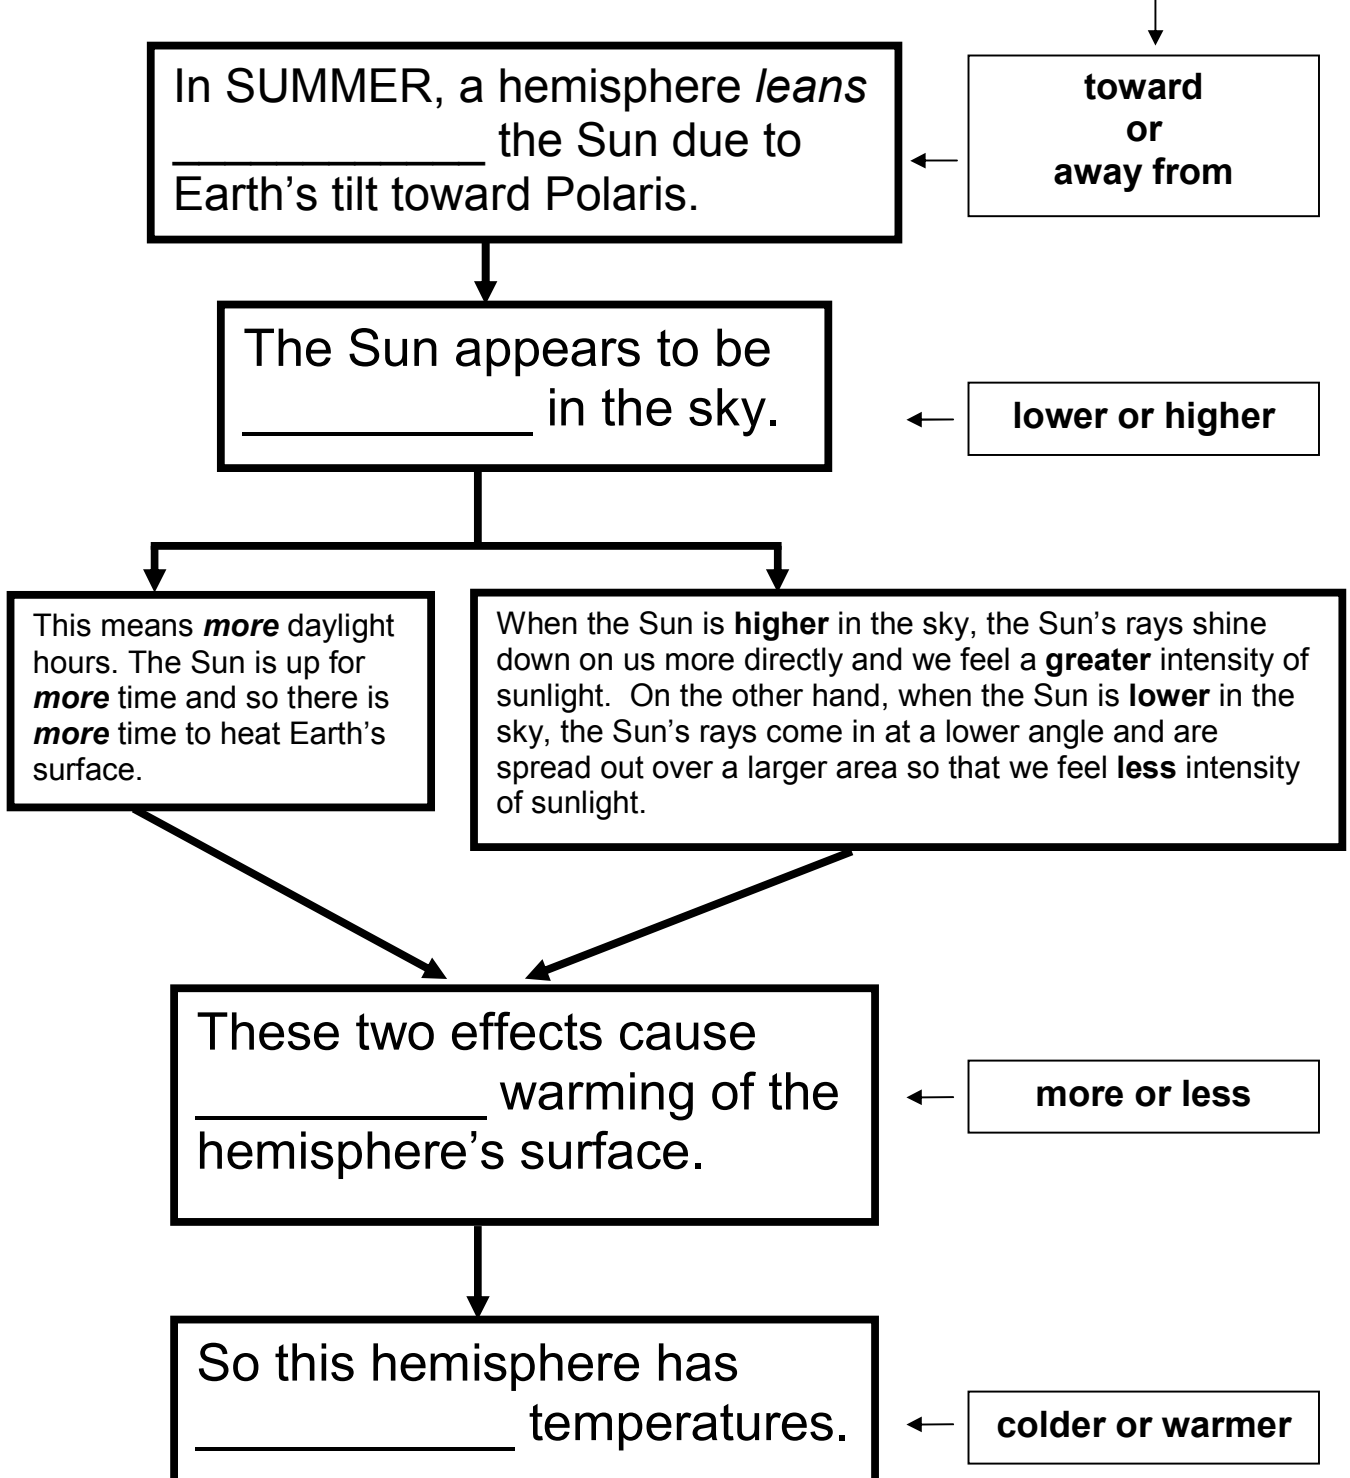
In SUMMER, a hemisphere *leans* ___________ the Sun due to Earth's tilt toward Polaris.

**toward or away from**

The Sun appears to be __________ in the sky.

**lower or higher**

This means ***more*** daylight hours. The Sun is up for ***more*** time and so there is ***more*** time to heat Earth's surface.

When the Sun is **higher** in the sky, the Sun's rays shine down on us more directly and we feel a **greater** intensity of sunlight. On the other hand, when the Sun is **lower** in the sky, the Sun's rays come in at a lower angle and are spread out over a larger area so that we feel **less** intensity of sunlight.

These two effects cause _________ warming of the hemisphere's surface.

**more or less**

So this hemisphere has __________ temperatures.

**colder or warmer**